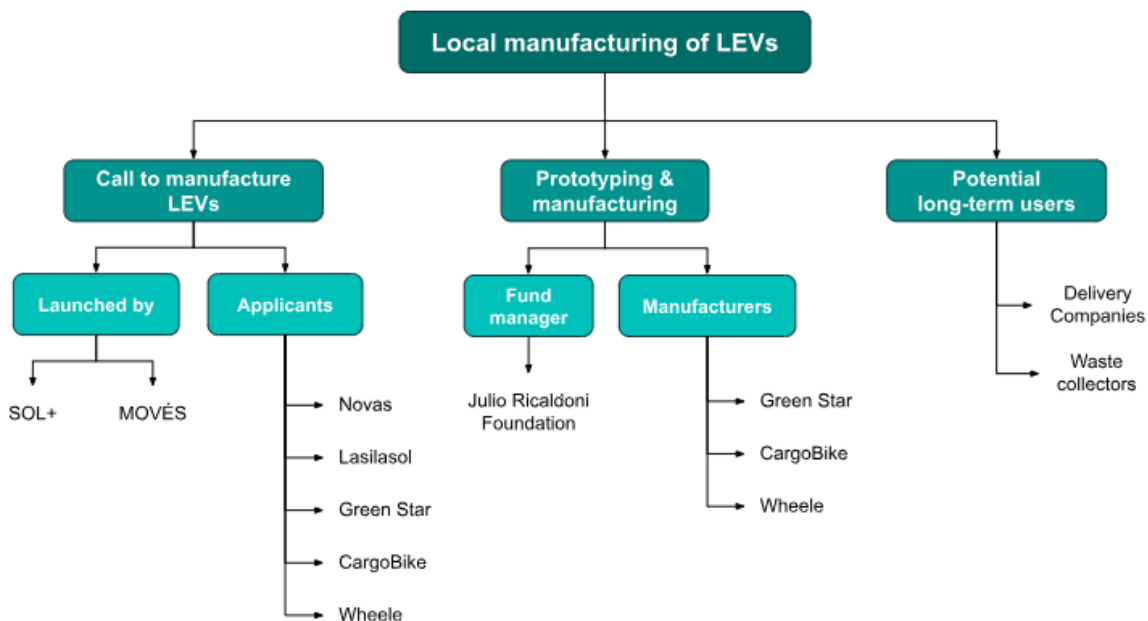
Local manufacturing of LEVs

Call to manufacture LEVs

Launched by

SOL+

MOVÉS

Applicants

Novas

Lasilasol

Green Star

CargoBike

Wheele

Prototyping & manufacturing

Fund manager

Julio Ricaldoni Foundation

Manufacturers

Green Star

CargoBike

Wheele

Potential long-term users

Delivery Companies

Waste collectors